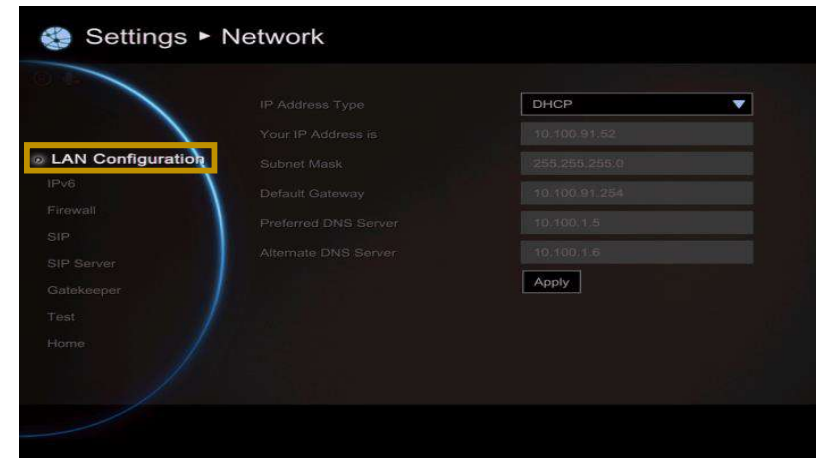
Settings ► Network

LAN Configuration
IPv6
Firewall
SIP
SIP Server
Gatekeeper
Test
Home

| | |
|---|---|
| IP Address Type | DHCP |
| Your IP Address is | 10.100.91.52 |
| Subnet Mask | 255.255.255.0 |
| Default Gateway | 10.100.91.254 |
| Preferred DNS Server | 10.100.1.5 |
| Alternate DNS Server | 10.100.1.6 |

Apply